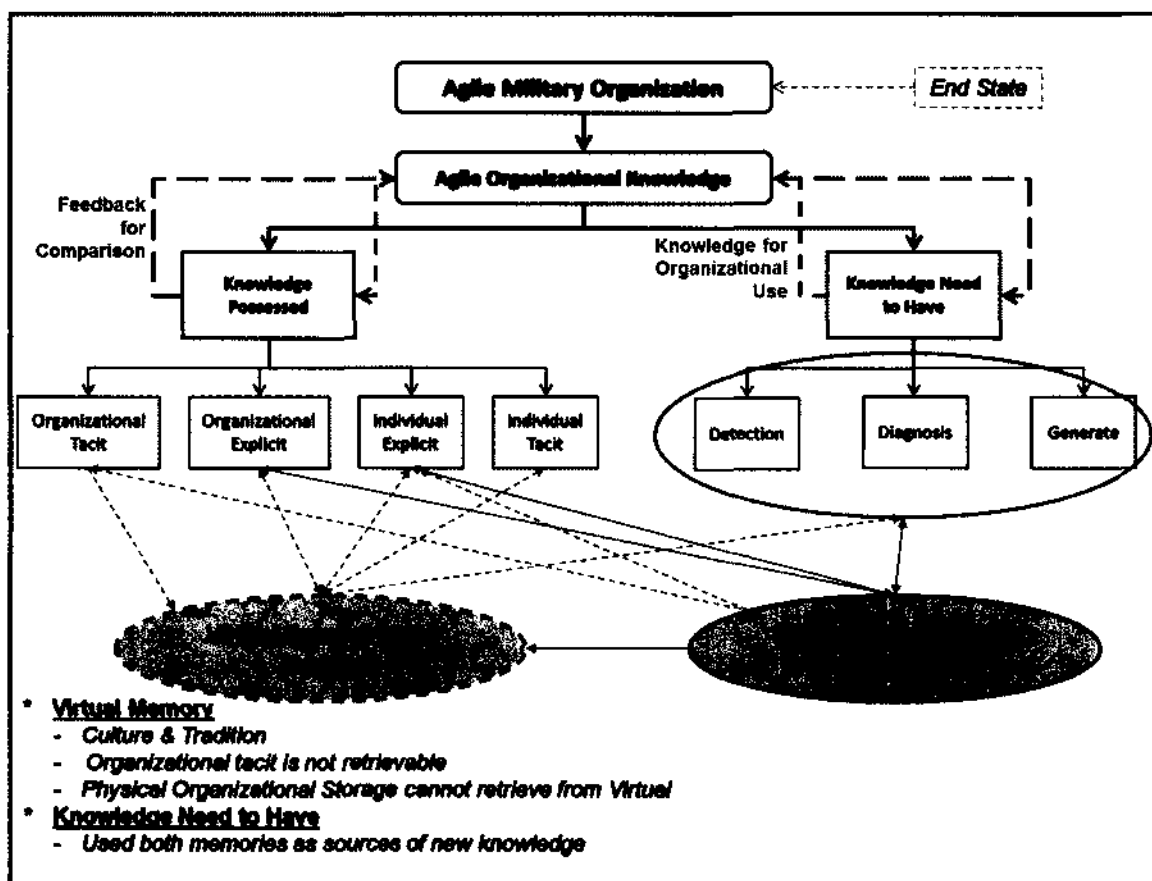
Agile Military Organization

End State

Agile Organizational Knowledge

Feedback for Comparison

Knowledge for Organizational Use

Knowledge Possessed

Knowledge Need to Have

Organizational Tacit

Organizational Explicit

Individual Explicit

Individual Tacit

Detection

Diagnosis

Generate

* Virtual Memory
- Culture & Tradition
- Organizational tacit is not retrievable
- Physical Organizational Storage cannot retrieve from Virtual
* Knowledge Need to Have
- Used both memories as sources of new knowledge